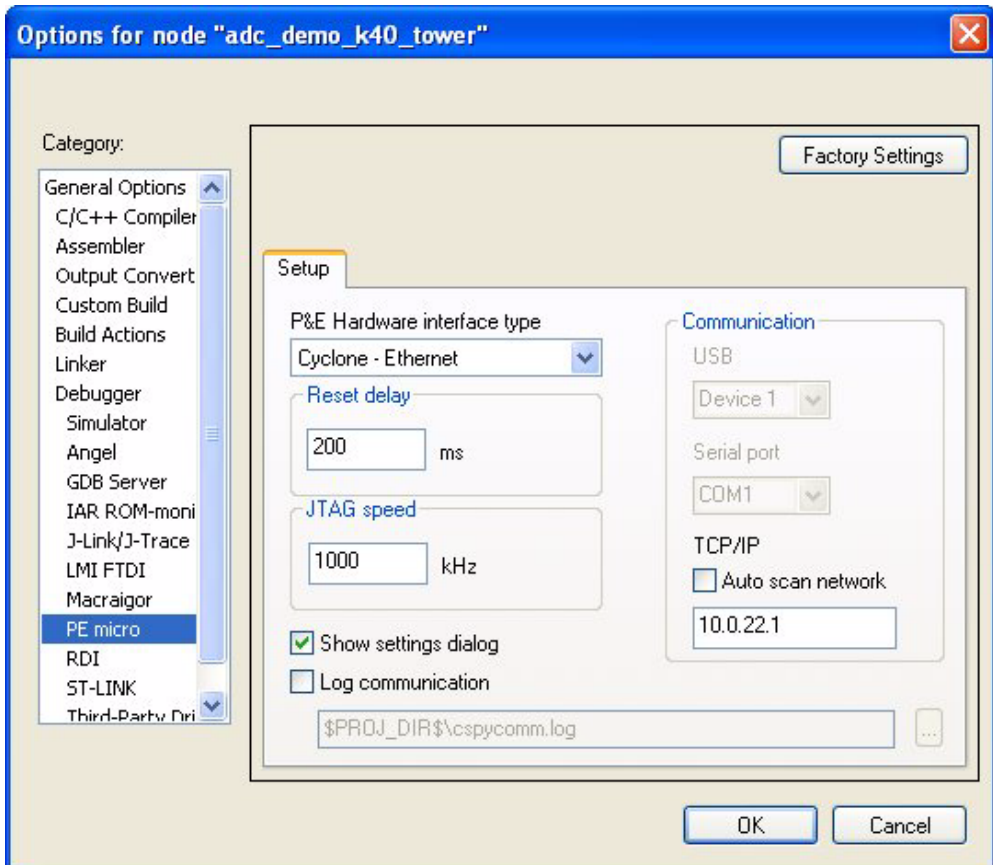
Options for node "adc_demo_k40_tower"

Category:

General Options
C/C++ Compiler
Assembler
Output Convert
Custom Build
Build Actions
Linker
Debugger
Simulator
Angel
GDB Server
IAR ROM-moni
J-Link/J-Trace
LMI FTDI
Macraigor
PE micro
RDI
ST-LINK
Third-Party Dri

Factory Settings

Setup

P&E Hardware interface type
Cyclone - Ethernet

Reset delay
200 ms

JTAG speed
1000 kHz

Show settings dialog
Log communication
$PROJ_DIR$\cspycomm.log
...

Communication
USB
Device 1
Serial port
COM1
TCP/IP
Auto scan network
10.0.22.1

OK
Cancel